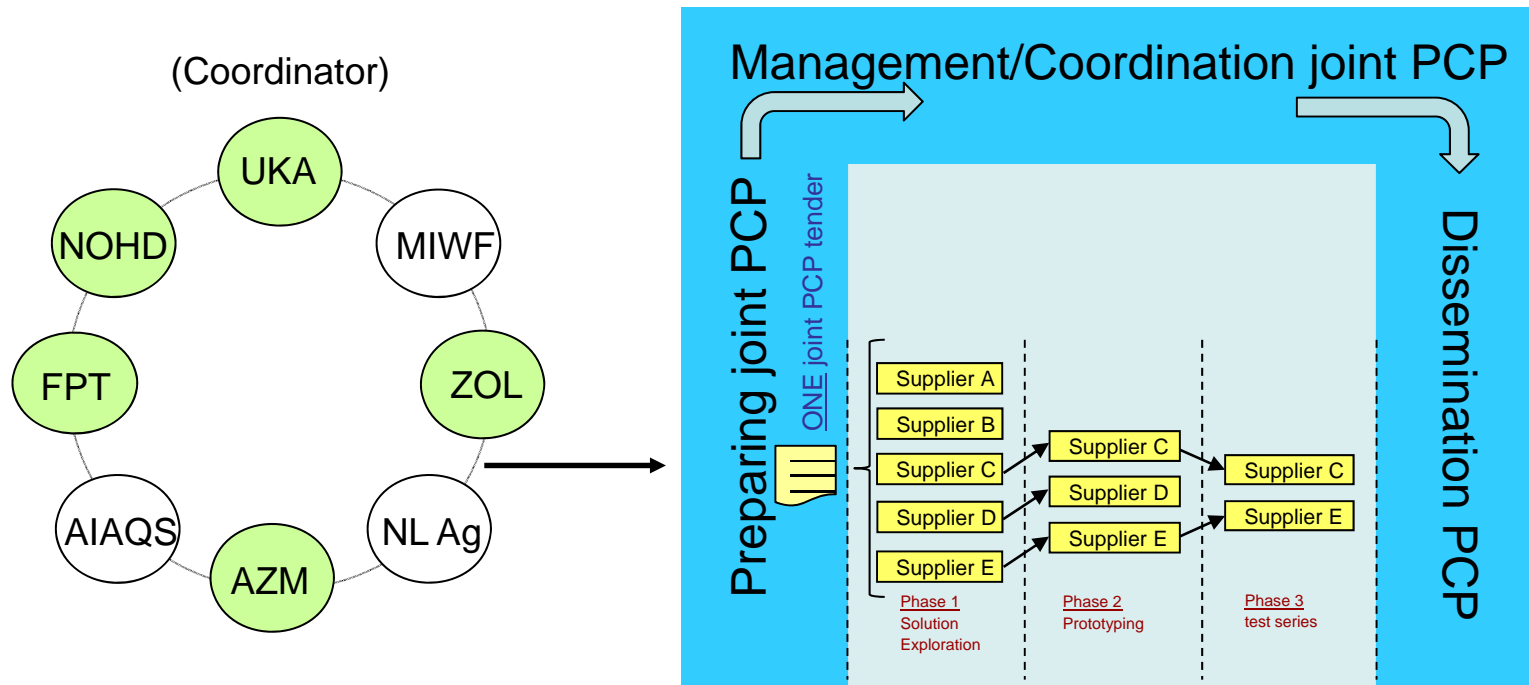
(Coordinator)

UKA

MIWF

ZOL

NL Ag

AZM

AIAQS

FPT

NOHD

Management/Coordination joint PCP

Preparing joint PCP

ONE joint PCP tender

Supplier A

Supplier B

Supplier C

Supplier D

Supplier E

Supplier C

Supplier D

Supplier E

Supplier C

Supplier E

Phase 1
Solution Exploration

Phase 2
Prototyping

Phase 3
test series

Dissemination PCP